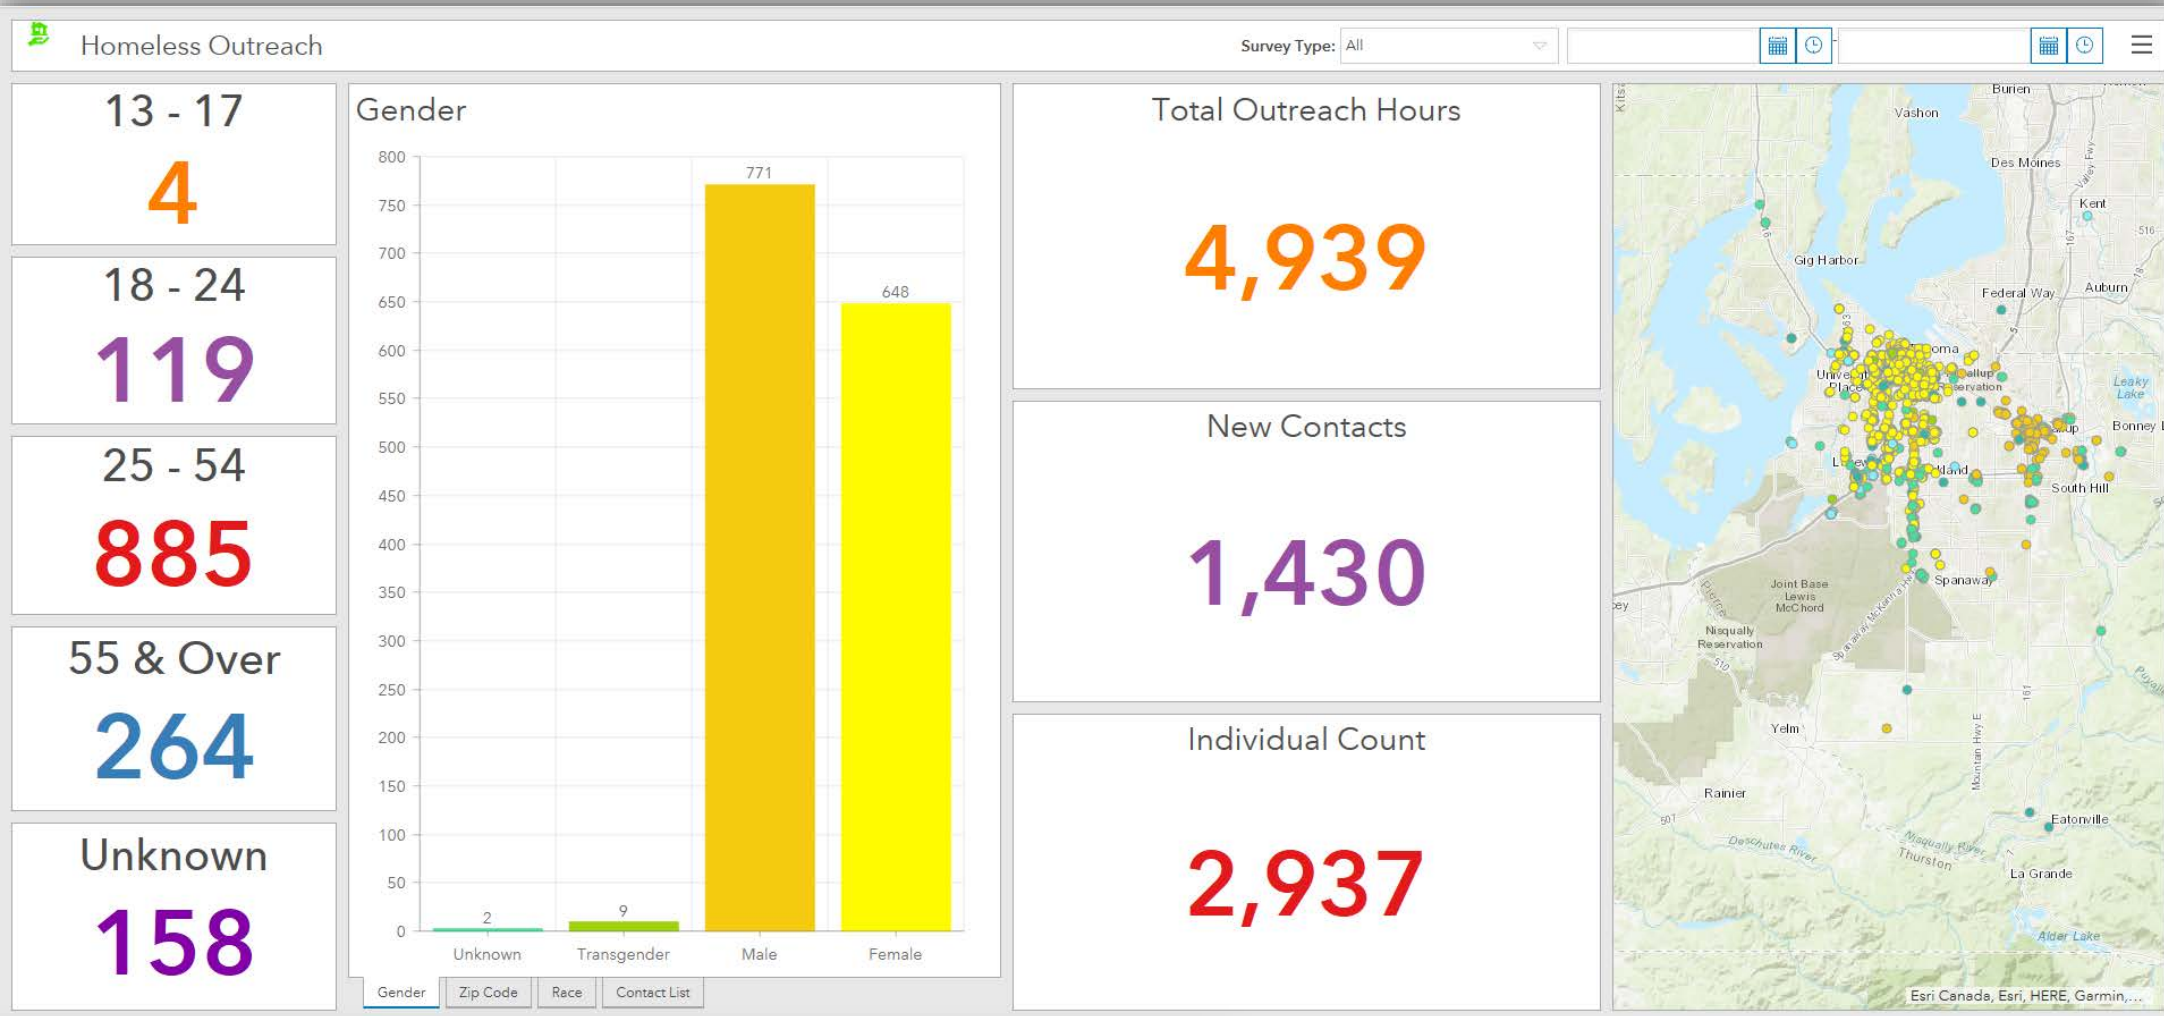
Homeless Outreach

Survey Type: All

13 - 17
4

18 - 24
119

25 - 54
885

55 & Over
264

Unknown
158

Gender

| | |
|---|---|
| Unknown | 2 |
| Transgender | 9 |
| Male | 771 |
| Female | 648 |

800
750
700
650
600
550
500
450
400
350
300
250
200
150
100
50
0

Gender | Zip Code | Race | Contact List

Total Outreach Hours
4,939

New Contacts
1,430

Individual Count
2,937

Burien
Vashon
Des Moines
Kent
Gig Harbor
Federal Way
Auburn
Leaky Lake
Bonney L
South Hill
Spanaway
Joint Base Lewis McChord
Nisqually Reservation
Yelm
Rainier
Eatonville
La Grande
Deschutes River
Nisqually River
Thurston
Alder Lake
Esri Canada, Esri, HERE, Garmin,...